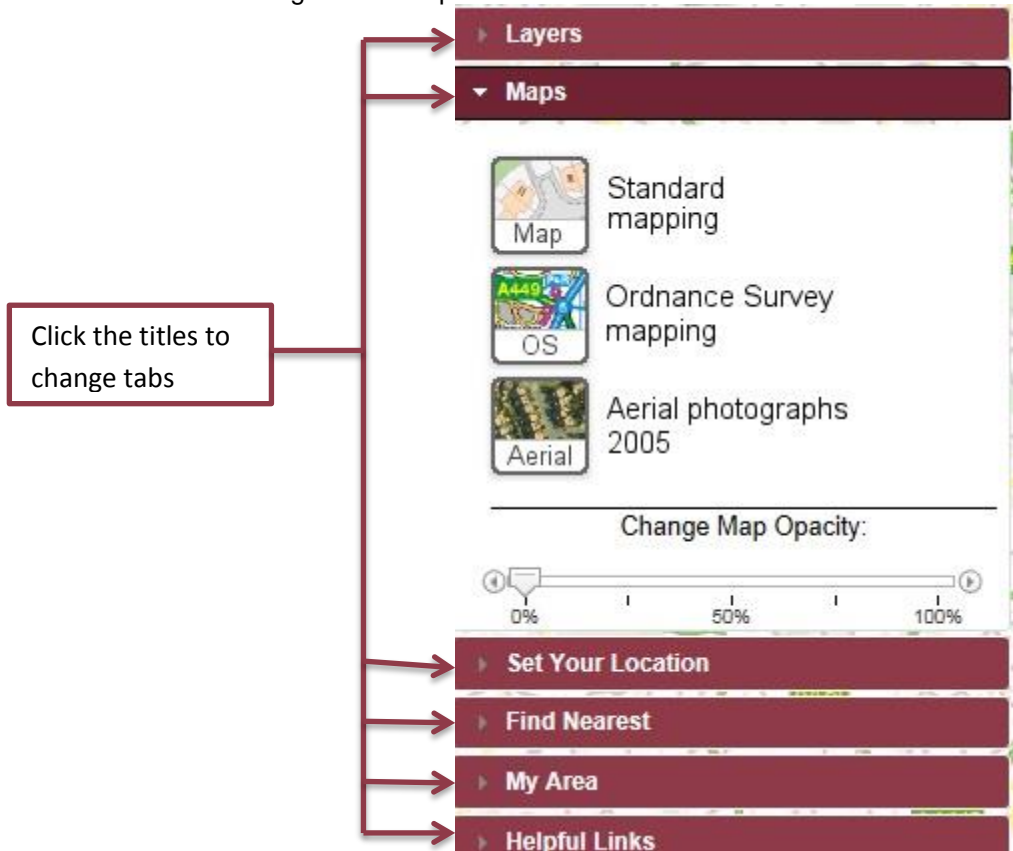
Click the titles to change tabs

Layers

Maps

Map
Standard mapping

A449
OS
Ordnance Survey mapping

Aerial
Aerial photographs 2005

Change Map Opacity:

0%
50%
100%

Set Your Location

Find Nearest

My Area

Helpful Links